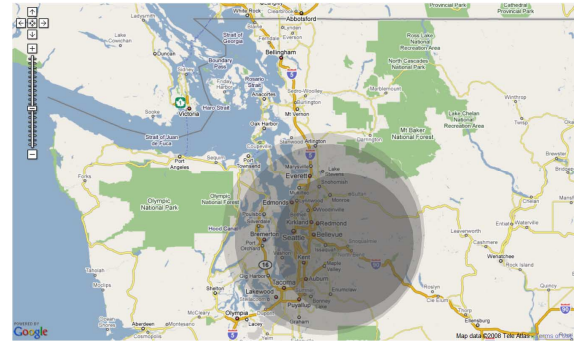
Abbotsford
White Rock
Provincial Park
Cathedral Provincial Park
Strait of Georgia
Bellingham
Boundary Pass
Haro Strait
Victoria
Sooke
Strait of Juan de Fuca
Port Angeles
Sedro-Woolley
Burlington
Mt Vernon
Oak Harbor
North Cascades National Park
Ross Lake National Recreation Area
Marblemount
Lake Chelan National Recreation Area
Mt Baker National Forest
Winthrop
Arlington
Marysville
Everett
Lake Stevens
Snohomish
Monroe
Edmonds
Kirkland
Redmond
Bellevue
Seattle
Bremerton
Olympic National Park
Olympic National Forest
Hood Canal
Lakewood
Tacoma
Puyallup
Auburn
Kent
Olympia
Lacey
Aberdeen
Leavenworth
Cashmere
Wenatchee
Ellensburg
Quincy
Brewster
Chelan
POWERED BY
Google
Map data ©2008 Tele Atlas - Terms of Use